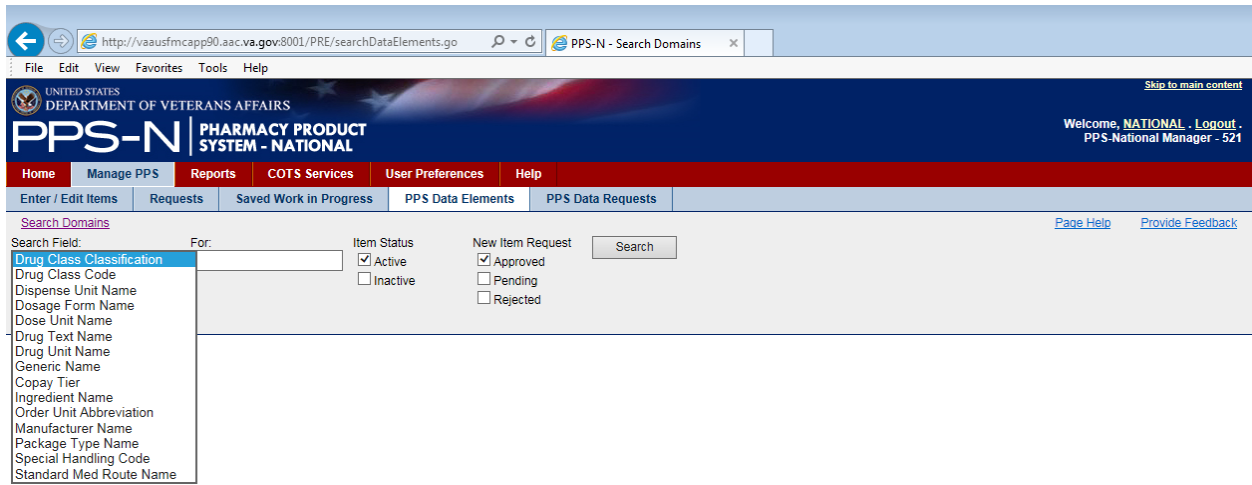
http://vaausfmcapp90.aac.va.gov:8001/PRE/searchDataElements.go

PPS-N - Search Domains

File Edit View Favorites Tools Help

UNITED STATES
DEPARTMENT OF VETERANS AFFAIRS

PPS-N PHARMACY PRODUCT SYSTEM - NATIONAL

Skip to main content

Welcome, NATIONAL . Logout .
PPS-National Manager - 521

Home | Manage PPS | Reports | COTS Services | User Preferences | Help

Enter / Edit Items | Requests | Saved Work in Progress | PPS Data Elements | PPS Data Requests

Search Domains

Page Help Provide Feedback

Search Field:

For:

Item Status
☑ Active
☐ Inactive

New Item Request
☑ Approved
☐ Pending
☐ Rejected

Search

Drug Class Classification
Drug Class Code
Dispense Unit Name
Dosage Form Name
Dose Unit Name
Drug Text Name
Drug Unit Name
Generic Name
Copay Tier
Ingredient Name
Order Unit Abbreviation
Manufacturer Name
Package Type Name
Special Handling Code
Standard Med Route Name